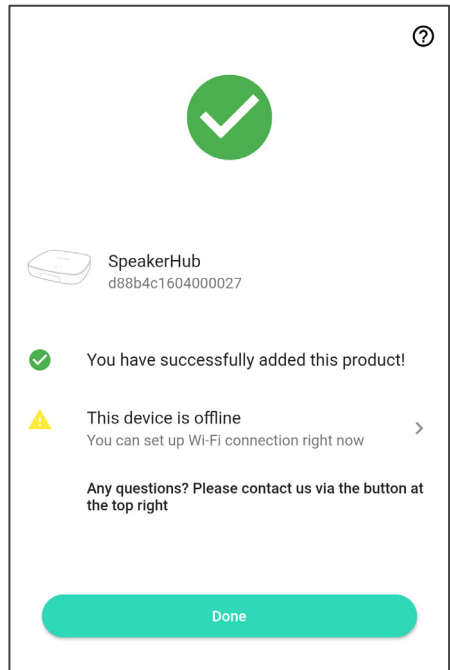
?

SpeakerHub
d88b4c1604000027

You have successfully added this product!

This device is offline
You can set up Wi-Fi connection right now

Any questions? Please contact us via the button at the top right

Done